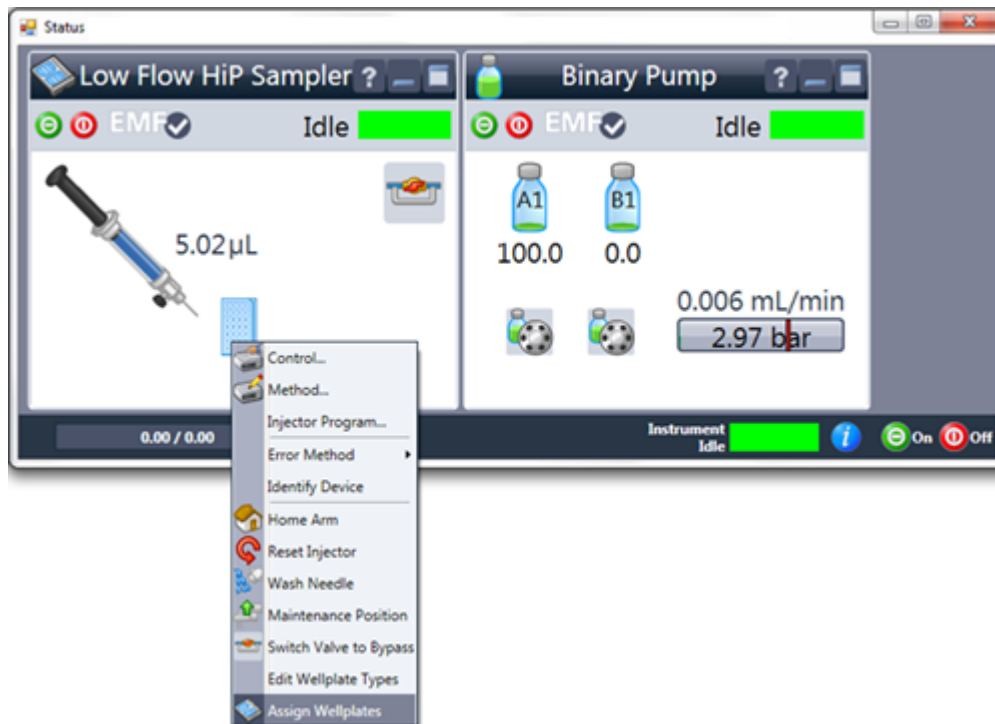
Status

Low Flow HiP Sampler ?

EMF Idle

5.02µL

Binary Pump ?

EMF Idle

A1 B1

100.0 0.0

0.006 mL/min

2.97 bar

Control...
Method...
Injector Program...
Error Method
Identify Device
Home Arm
Reset Injector
Wash Needle
Maintenance Position
Switch Valve to Bypass
Edit Wellplate Types
Assign Wellplates

0.00 / 0.00

Instrument Idle

On Off